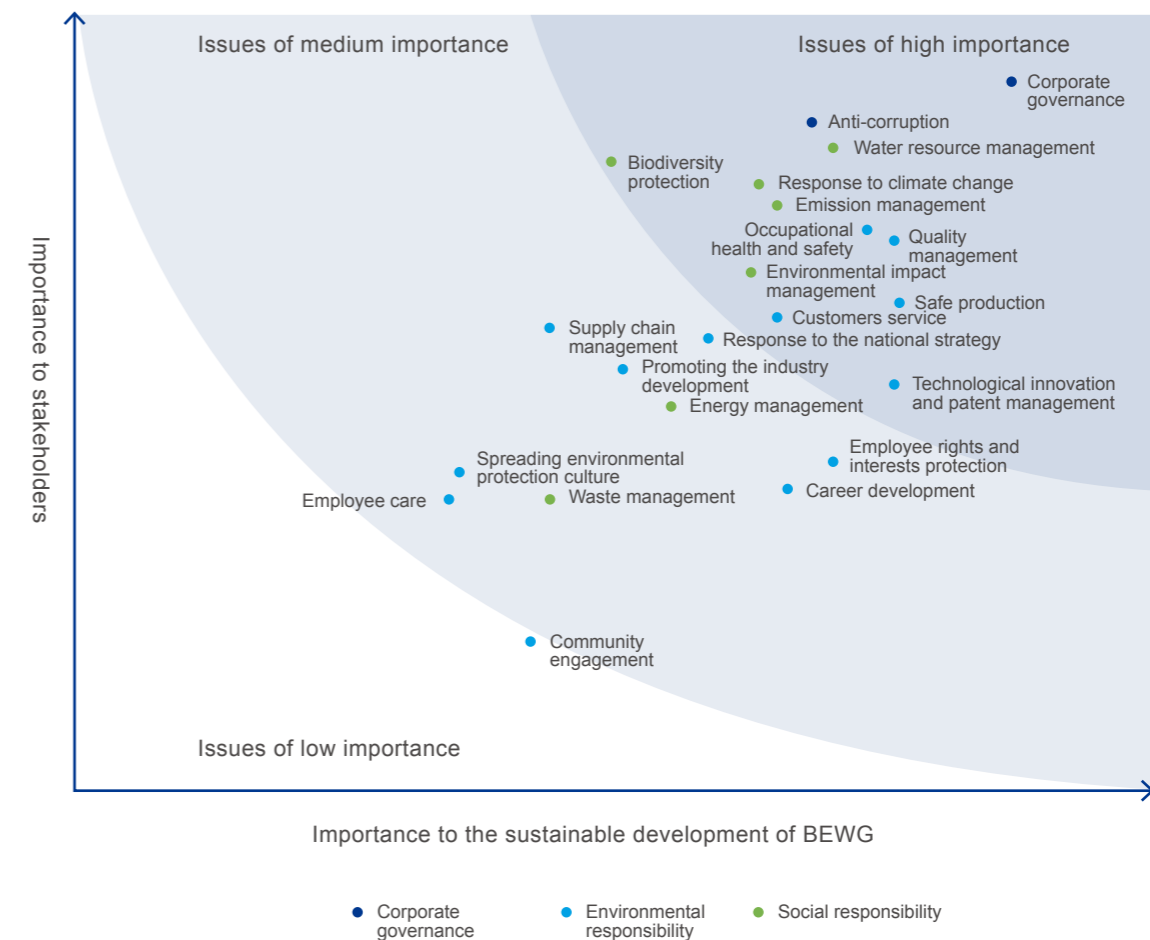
Issues of medium importance

Issues of high importance

Corporate governance

Anti-corruption

Water resource management

Biodiversity protection

Response to climate change

Emission management

Occupational health and safety

Quality management

Environmental impact management

Safe production

Customers service

Supply chain management

Response to the national strategy

Promoting the industry development

Technological innovation and patent management

Energy management

Employee rights and interests protection

Spreading environmental protection culture

Career development

Employee care

Waste management

Community engagement

Issues of low importance

Importance to stakeholders

Importance to the sustainable development of BEWG

Corporate governance

Environmental responsibility

Social responsibility